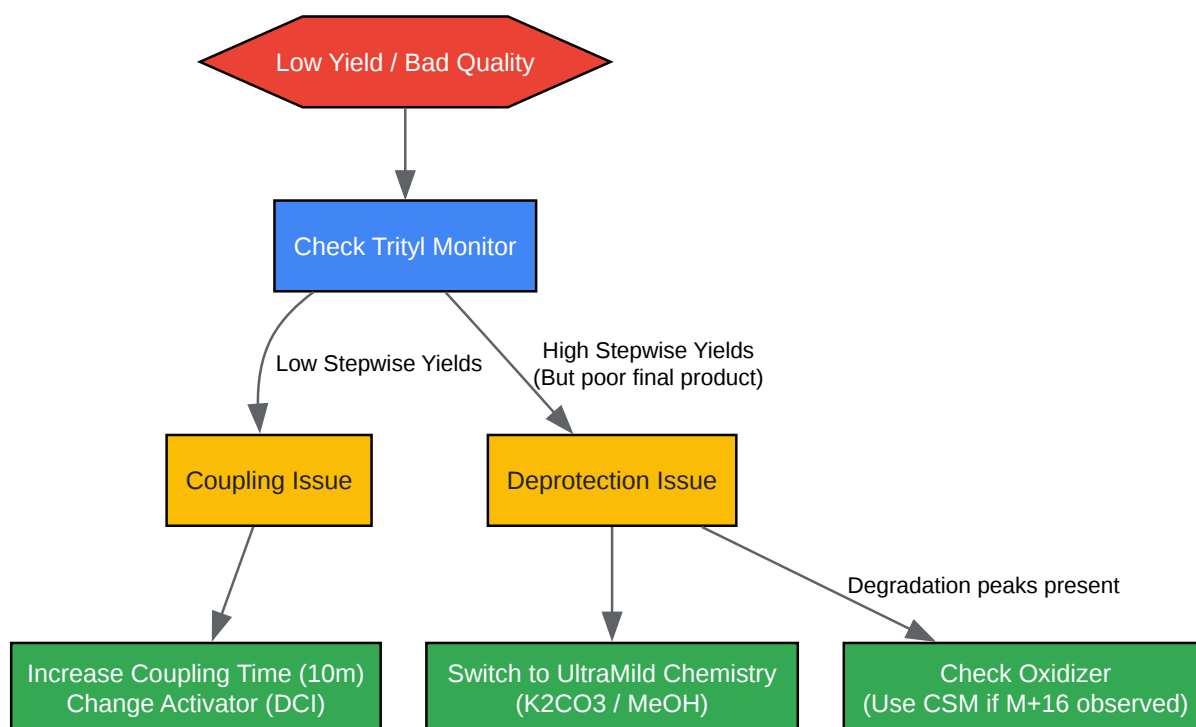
Low Yield / Bad Quality

Check Trityl Monitor

Low Stepwise Yields

High Stepwise Yields
(But poor final product)

Coupling Issue

Deprotection Issue

Degradation peaks present

Increase Coupling Time (10m)
Change Activator (DCI)

Switch to UltraMild Chemistry
(K2CO3 / MeOH)

Check Oxidizer
(Use CSM if M+16 observed)